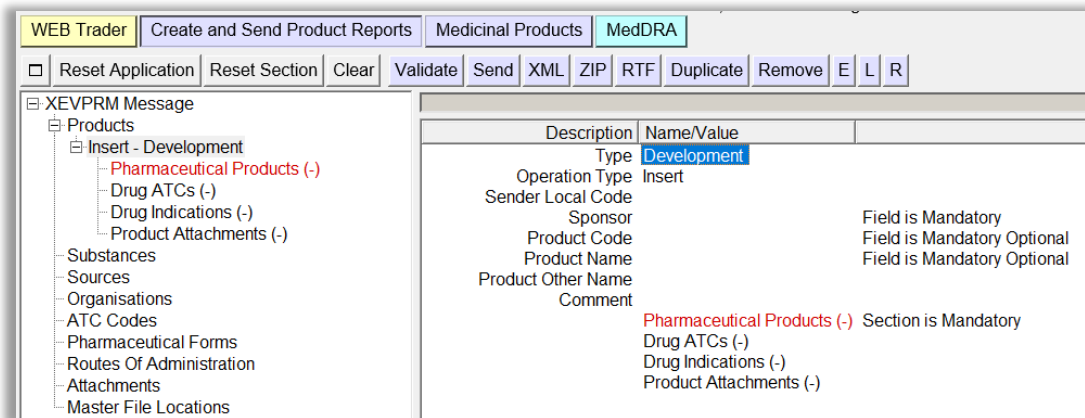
WEB Trader | Create and Send Product Reports | Medicinal Products | MedDRA

Reset Application | Reset Section | Clear | Validate | Send | XML | ZIP | RTF | Duplicate | Remove | E | L | R

XEVPRM Message
Products
Insert - Development
Pharmaceutical Products (-)
Drug ATCs (-)
Drug Indications (-)
Product Attachments (-)
Substances
Sources
Organisations
ATC Codes
Pharmaceutical Forms
Routes Of Administration
Attachments
Master File Locations

| Description | Name/Value | |
|---|---|---|
| Type | Development | |
| Operation Type | Insert | |
| Sender Local Code | | |
| Sponsor | | Field is Mandatory |
| Product Code | | Field is Mandatory Optional |
| Product Name | | Field is Mandatory Optional |
| Product Other Name | | |
| Comment | | |
| | Pharmaceutical Products (-) | Section is Mandatory |
| | Drug ATCs (-) | |
| | Drug Indications (-) | |
| | Product Attachments (-) | |